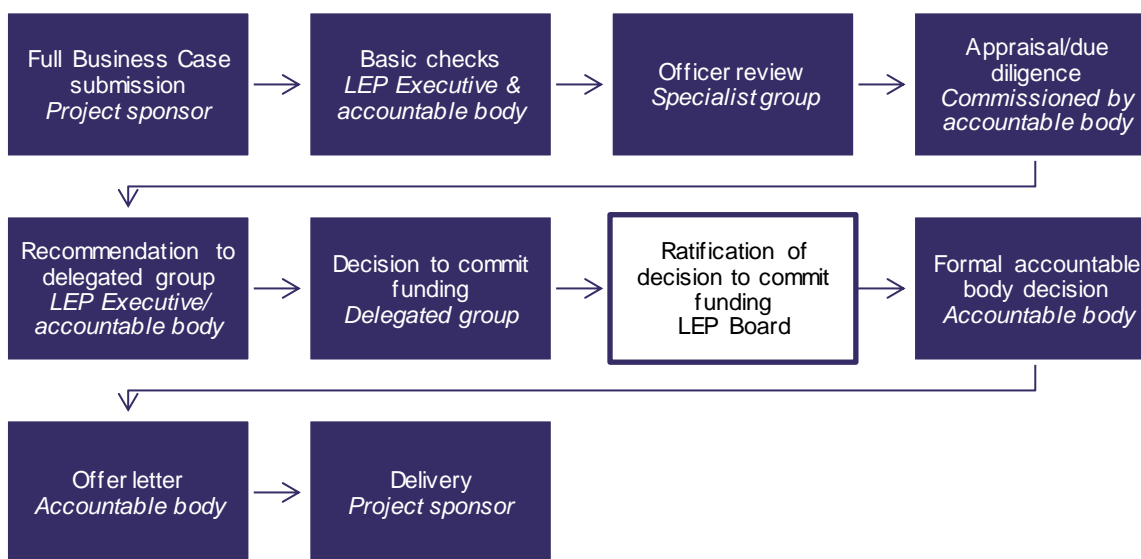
Full Business Case submission
Project sponsor

Basic checks
LEP Executive & accountable body

Officer review
Specialist group

Appraisal/due diligence
Commissioned by accountable body

Recommendation to delegated group
LEP Executive/ accountable body

Decision to commit funding
Delegated group

Ratification of decision to commit funding
LEP Board

Formal accountable body decision
Accountable body

Offer letter
Accountable body

Delivery
Project sponsor